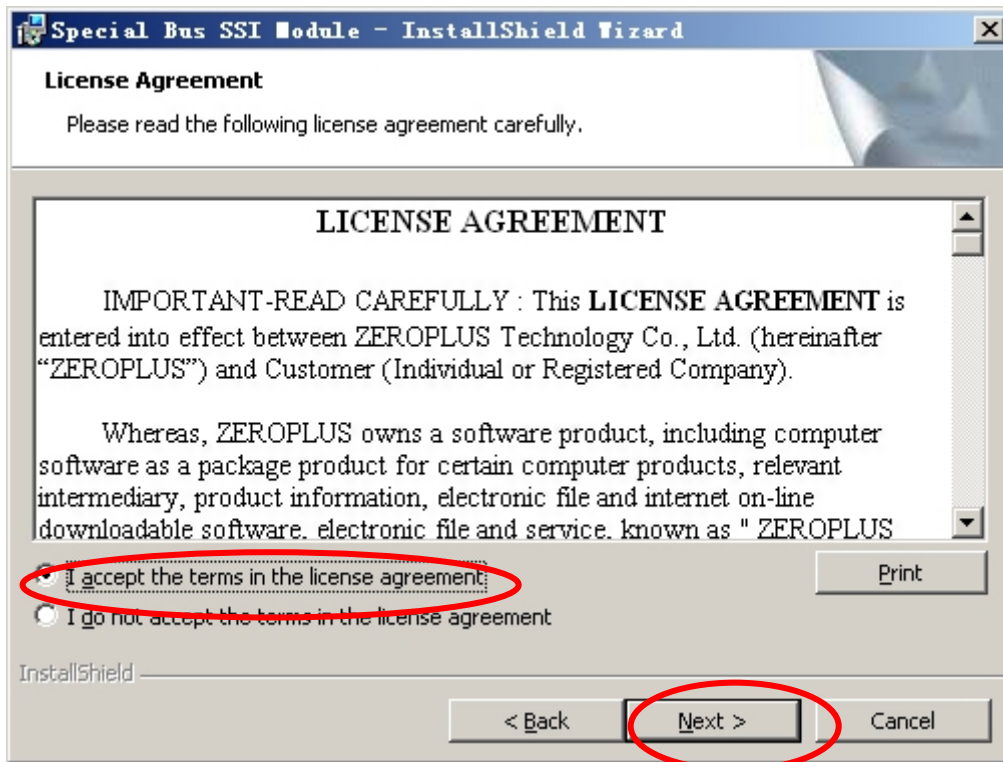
Special Bus SSI Module - InstallShield Wizard

License Agreement

Please read the following license agreement carefully.

LICENSE AGREEMENT

IMPORTANT-READ CAREFULLY : This **LICENSE AGREEMENT** is entered into effect between ZEROPLUS Technology Co., Ltd. (hereinafter “ZEROPLUS”) and Customer (Individual or Registered Company).

Whereas, ZEROPLUS owns a software product, including computer software as a package product for certain computer products, relevant intermediary, product information, electronic file and internet on-line downloadable software, electronic file and service, known as " ZEROPLUS

I accept the terms in the license agreement

I do not accept the terms in the license agreement

Print

InstallShield

< Back

Next >

Cancel